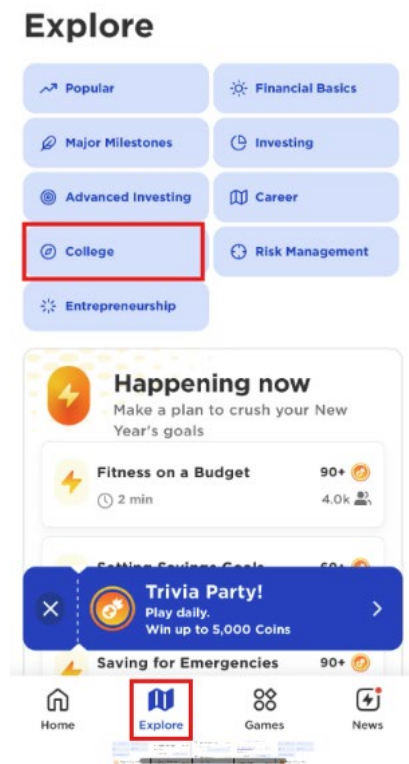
Explore

Popular

Financial Basics

Major Milestones

Investing

Advanced Investing

Career

College

Risk Management

Entrepreneurship

Happening now

Make a plan to crush your New Year's goals

Fitness on a Budget

90+

2 min

4.0k

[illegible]

60+

Trivia Party!

Play daily.

Win up to 5,000 Coins

Saving for Emergencies

90+

Home

Explore

Games

News